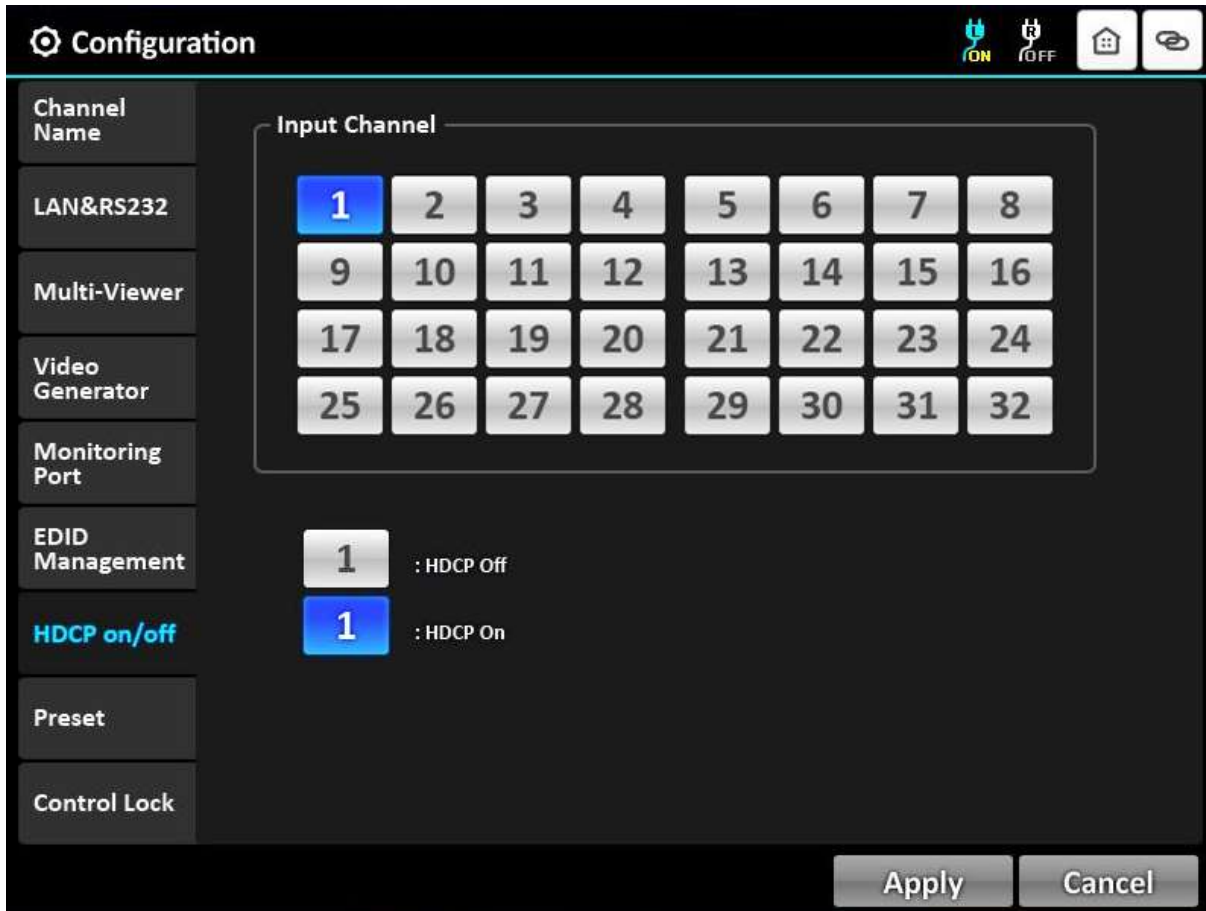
Configuration

ON OFF

Channel Name

LAN&RS232

Multi-Viewer

Video Generator

Monitoring Port

EDID Management

HDCP on/off

Preset

Control Lock

Input Channel

| 1 | 2 | 3 | 4 | 5 | 6 | 7 | 8 |
|---|---|---|---|---|---|---|---|
| 9 | 10 | 11 | 12 | 13 | 14 | 15 | 16 |
| 17 | 18 | 19 | 20 | 21 | 22 | 23 | 24 |
| 25 | 26 | 27 | 28 | 29 | 30 | 31 | 32 |

1 : HDCP Off

1 : HDCP On

Apply

Cancel